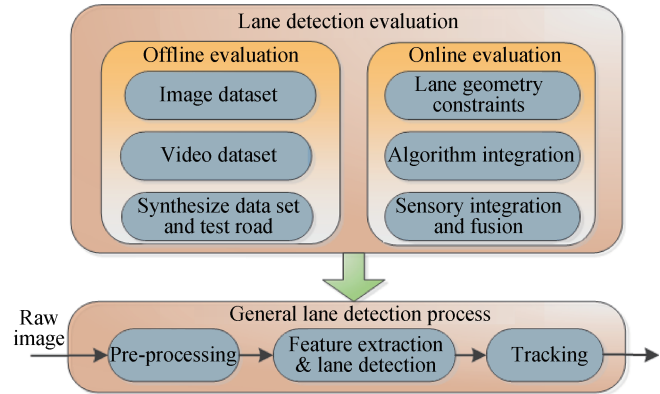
Lane detection evaluation

Offline evaluation

Image dataset

Video dataset

Synthesize data set and test road

Online evaluation

Lane geometry constraints

Algorithm integration

Sensory integration and fusion

General lane detection process

Raw image

Pre-processing

Feature extraction & lane detection

Tracking